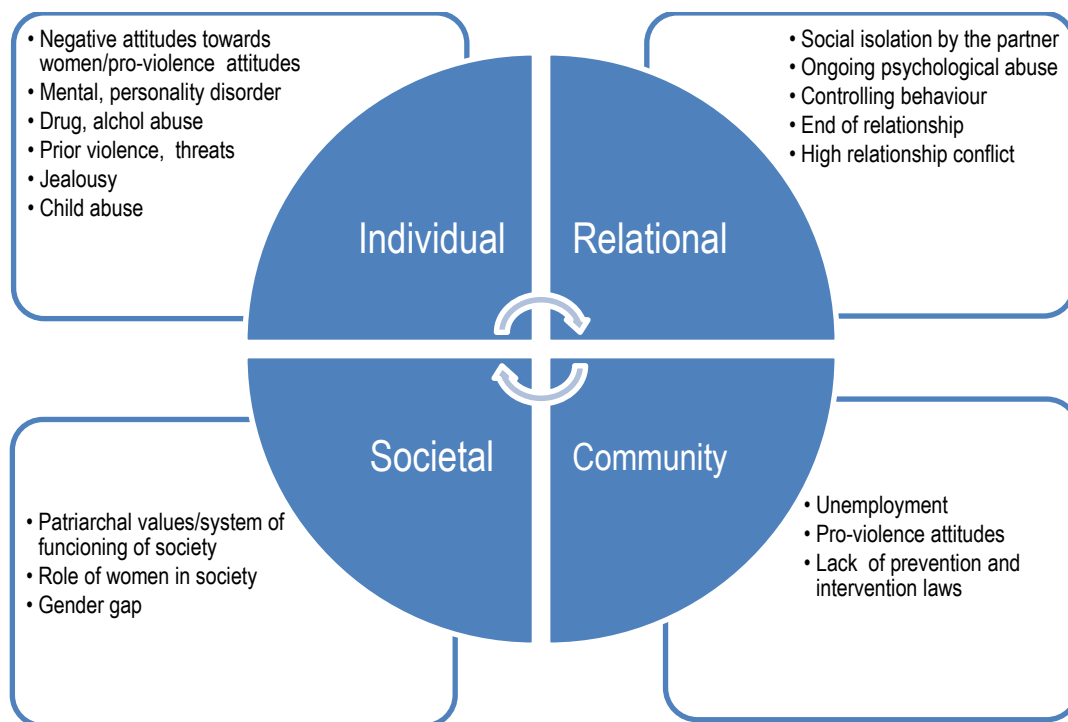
• Negative attitudes towards women/pro-violence attitudes
• Mental, personality disorder
• Drug, alchol abuse
• Prior violence, threats
• Jealousy
• Child abuse

• Social isolation by the partner
• Ongoing psychological abuse
• Controlling behaviour
• End of relationship
• High relationship conflict

Individual

Relational

Societal

Community

• Patriarchal values/system of funcioning of society
• Role of women in society
• Gender gap

• Unemployment
• Pro-violence attitudes
• Lack of prevention and intervention laws